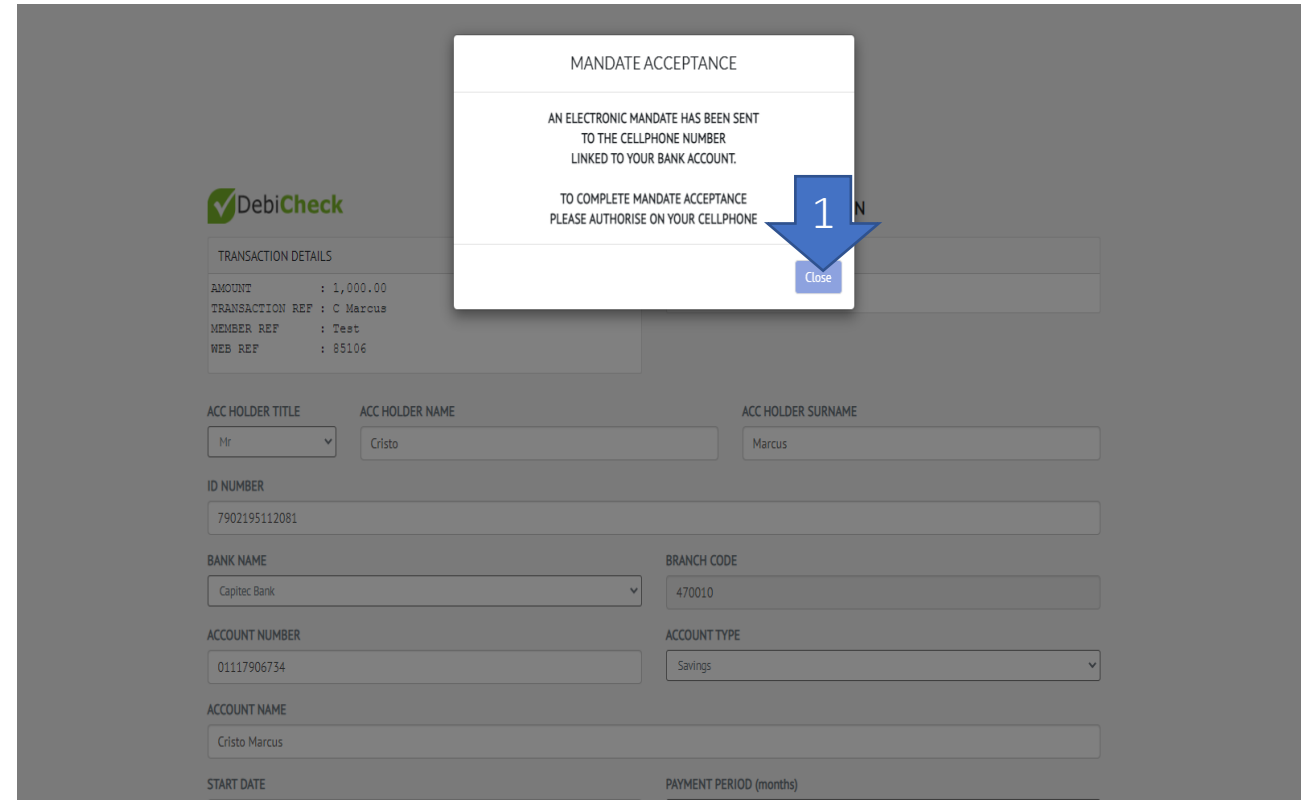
MANDATE ACCEPTANCE

AN ELECTRONIC MANDATE HAS BEEN SENT TO THE CELLPHONE NUMBER LINKED TO YOUR BANK ACCOUNT.

TO COMPLETE MANDATE ACCEPTANCE PLEASE AUTHORISE ON YOUR CELLPHONE

1

Close

DebiCheck

N

TRANSACTION DETAILS

AMOUNT : 1,000.00
TRANSACTION REF : C Marcus
MEMBER REF : Test
WEB REF : 85106

ACC HOLDER TITLE
Mr

ACC HOLDER NAME
Cristo

ACC HOLDER SURNAME
Marcus

ID NUMBER
7902195112081

BANK NAME
Capitec Bank

BRANCH CODE
470010

ACCOUNT NUMBER
01117906734

ACCOUNT TYPE
Savings

ACCOUNT NAME
Cristo Marcus

START DATE

PAYMENT PERIOD (months)